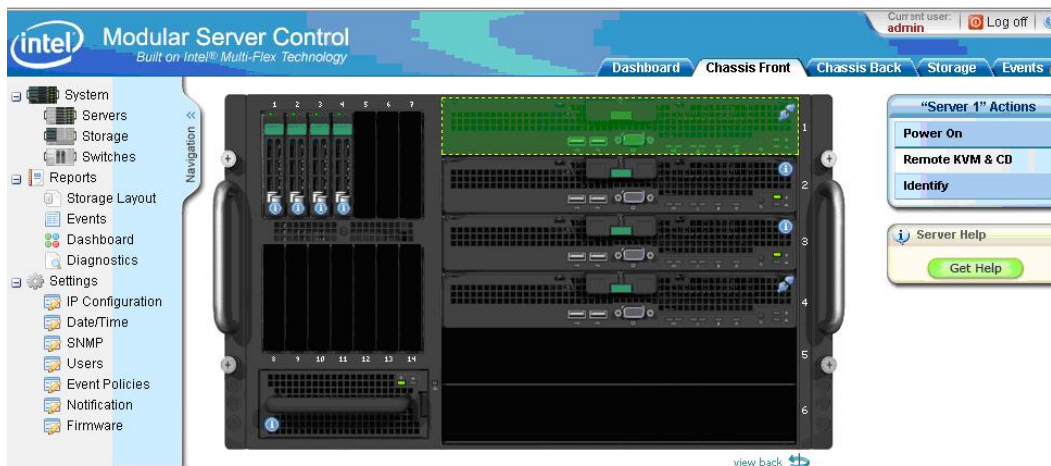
intel Modular Server Control
Built on Intel® Multi-Flex Technology

Current user: admin
Log off

Dashboard
Chassis Front
Chassis Back
Storage
Events

System
Servers
Storage
Switches
Reports
Storage Layout
Events
Dashboard
Diagnostics
Settings
IP Configuration
Date/Time
SNMP
Users
Event Policies
Notification
Firmware

Navigation

1 2 3 4 5 6 7
8 9 10 11 12 13 14

1
2
3
4
5
6

"Server 1" Actions
Power On
Remote KVM & CD
Identify

Server Help
Get Help

view back